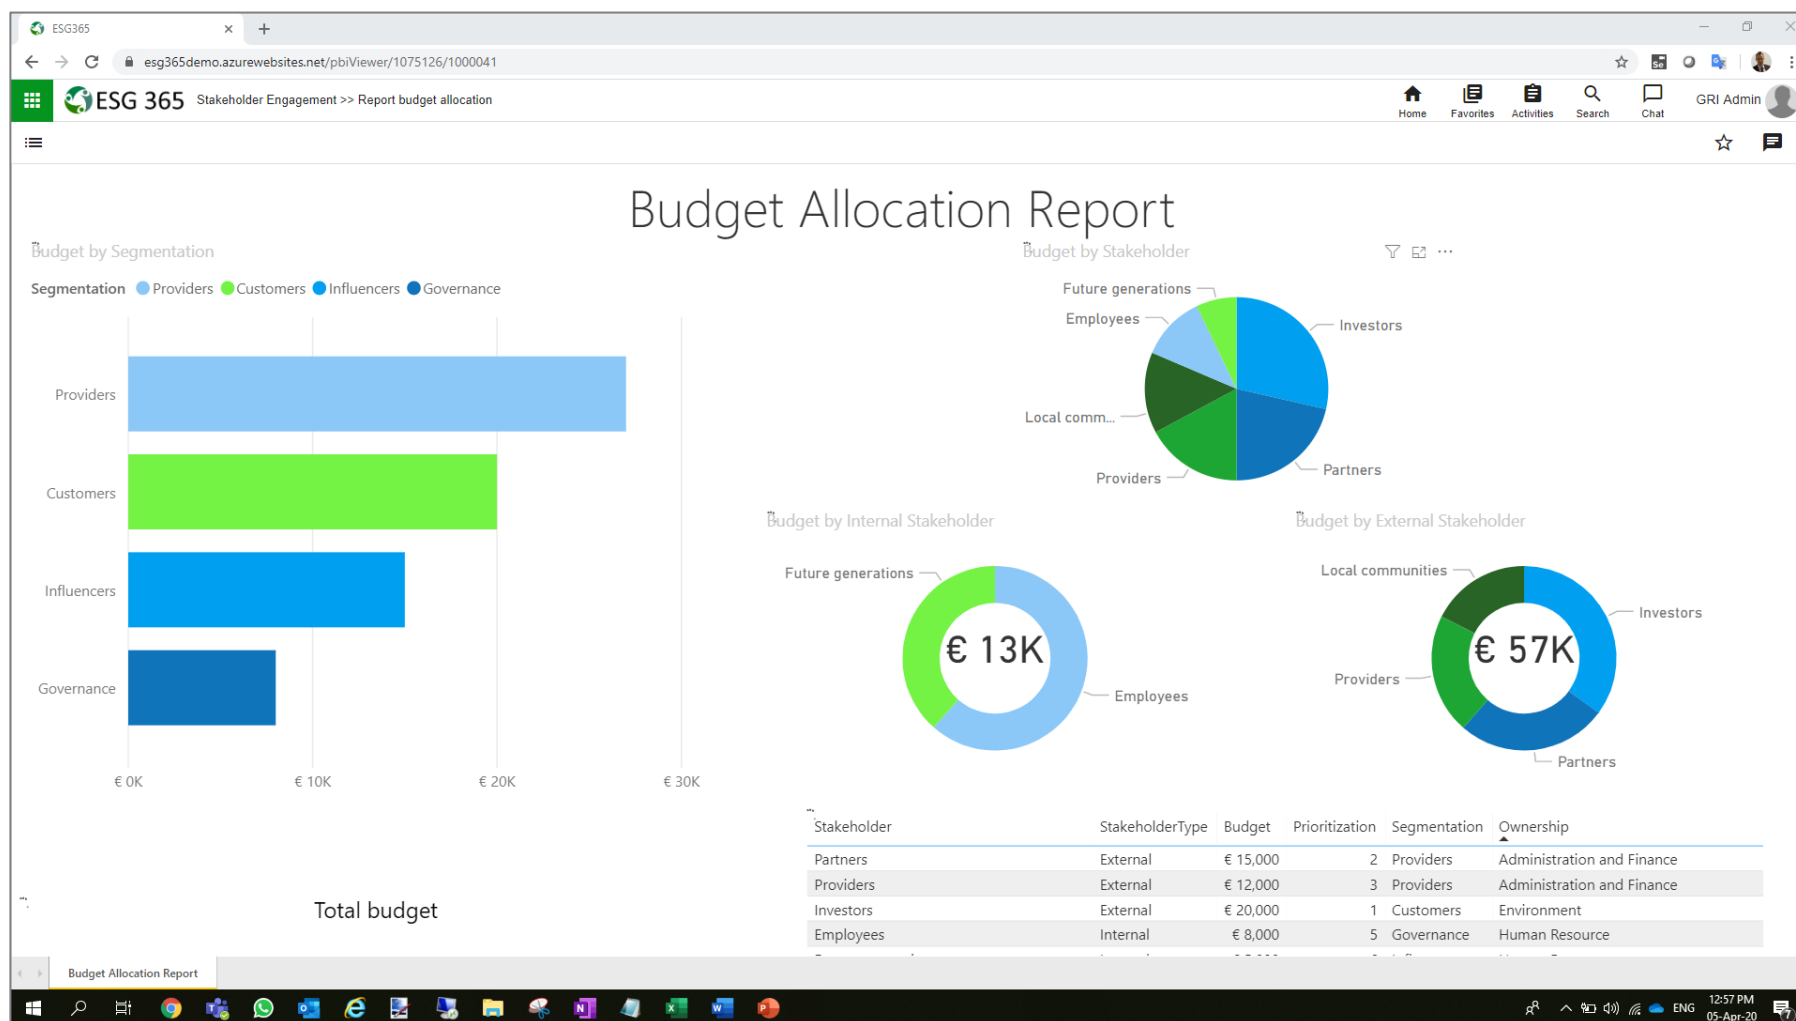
ESG365

esg365demo.azurewebsites.net/pbiViewer/1075126/1000041

ESG 365 Stakeholder Engagement >> Report budget allocation

Home Favorites Activities Search Chat GRI Admin

Budget Allocation Report

Budget by Segmentation

Segmentation Providers Customers Influencers Governance

Providers
Customers
Influencers
Governance

€ 0K € 10K € 20K € 30K

Budget by Stakeholder

Future generations
Employees
Investors
Local comm...
Partners
Providers

Budget by Internal Stakeholder

Future generations
€ 13K
Employees

Budget by External Stakeholder

Local communities
Investors
€ 57K
Providers
Partners

| Stakeholder | StakeholderType | Budget | Prioritization | Segmentation | Ownership |
|---|---|---|---|---|---|
| Partners | External | € 15,000 | 2 | Providers | Administration and Finance |
| Providers | External | € 12,000 | 3 | Providers | Administration and Finance |
| Investors | External | € 20,000 | 1 | Customers | Environment |
| Employees | Internal | € 8,000 | 5 | Governance | Human Resource |

Total budget

Budget Allocation Report

ENG 12:57 PM 05-Apr-20